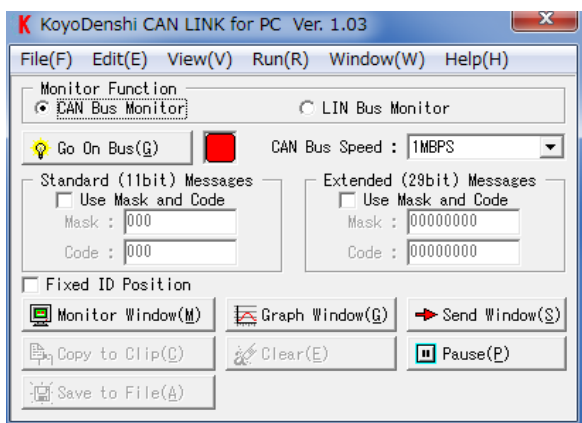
K KoyoDenshi CAN LINK for PC Ver. 1.03

File(F) Edit(E) View(V) Run(R) Window(W) Help(H)

Monitor Function
CAN Bus Monitor
LIN Bus Monitor

Go On Bus(G)
CAN Bus Speed : 1MBPS

Standard (11bit) Messages
Use Mask and Code
Mask : 000
Code : 000

Extended (29bit) Messages
Use Mask and Code
Mask : 00000000
Code : 00000000

Fixed ID Position

Monitor Window(M)
Graph Window(G)
Send Window(S)
Copy to Clip(C)
Clear(E)
Pause(P)
Save to File(A)